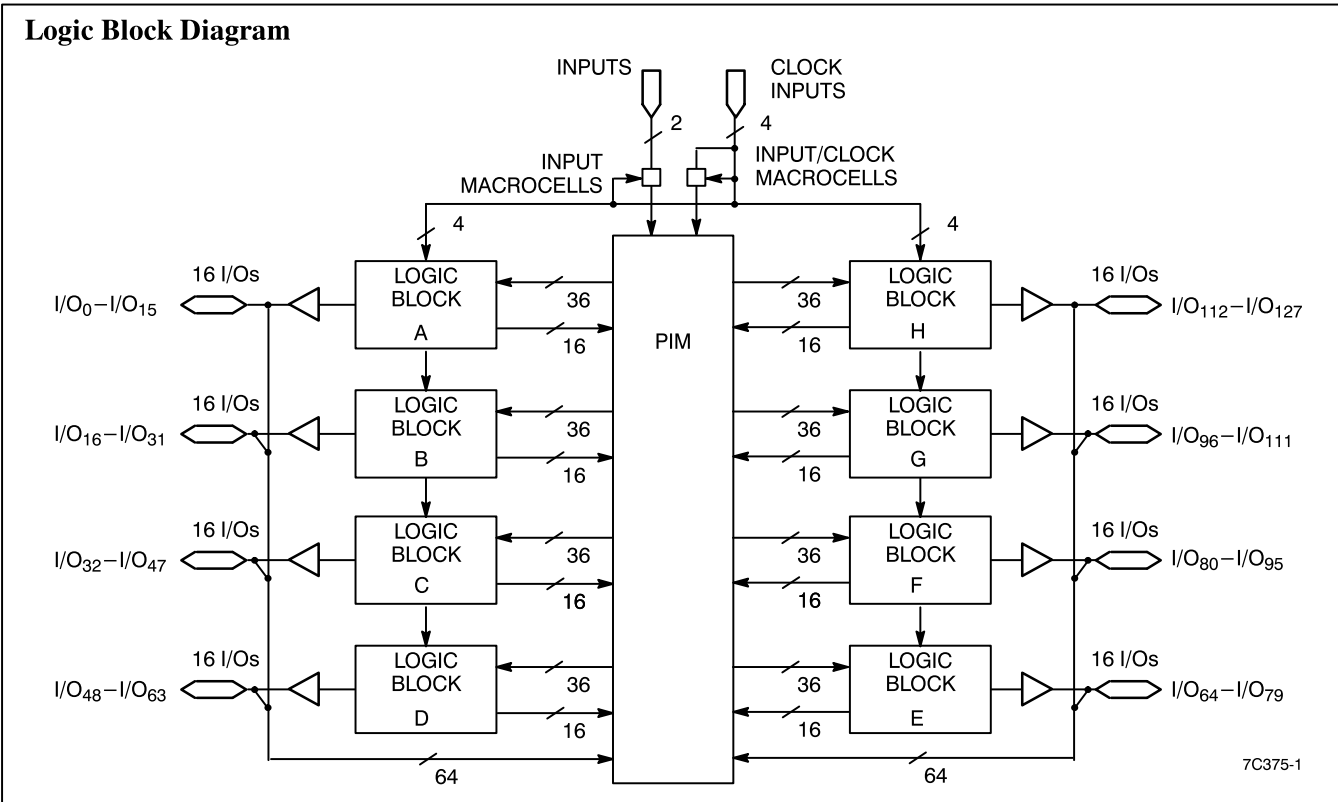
Logic Block Diagram

INPUTS

CLOCK INPUTS

2

4

INPUT MACROCELLS

INPUT/CLOCK MACROCELLS

4

4

16 I/Os

$I/O_0-I/O_{15}$

LOGIC BLOCK A

36

16

PIM

36

16

LOGIC BLOCK H

16 I/Os

$I/O_{112}-I/O_{127}$

16 I/Os

$I/O_{16}-I/O_{31}$

LOGIC BLOCK B

36

16

36

16

LOGIC BLOCK G

16 I/Os

$I/O_{96}-I/O_{111}$

16 I/Os

$I/O_{32}-I/O_{47}$

LOGIC BLOCK C

36

16

36

16

LOGIC BLOCK F

16 I/Os

$I/O_{80}-I/O_{95}$

16 I/Os

$I/O_{48}-I/O_{63}$

LOGIC BLOCK D

36

16

36

16

LOGIC BLOCK E

16 I/Os

$I/O_{64}-I/O_{79}$

64

64

7C375-1